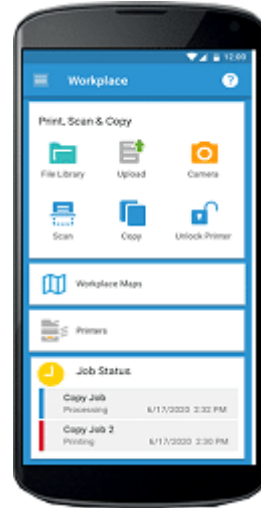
12:00

Workplace

Print, Scan & Copy

File Library

Upload

Camera

Scan

Copy

Unlock Printer

Workplace Maps

Printers

Job Status

Copy Job
Processing
6/17/2020 2:32 PM

Copy Job 2
Printing
6/17/2020 2:30 PM